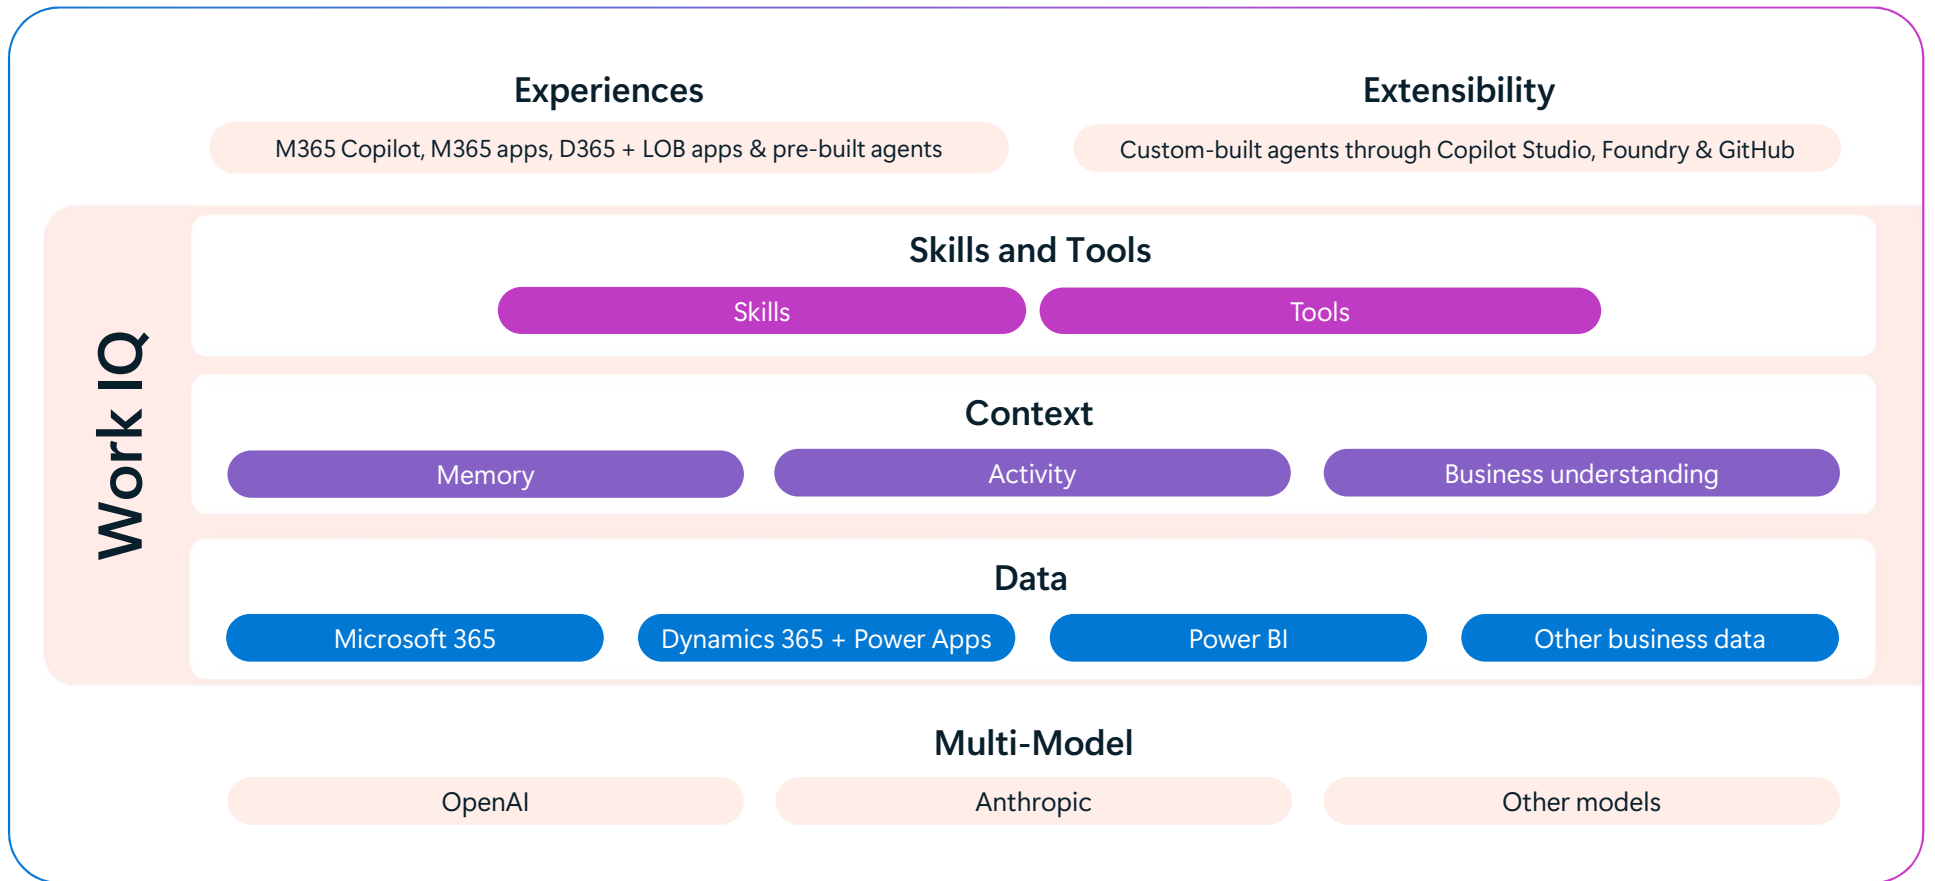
Experiences

M365 Copilot, M365 apps, D365 + LOB apps & pre-built agents

Extensibility

Custom-built agents through Copilot Studio, Foundry & GitHub

Work IQ

Skills and Tools

Skills

Tools

Context

Memory

Activity

Business understanding

Data

Microsoft 365

Dynamics 365 + Power Apps

Power BI

Other business data

Multi-Model

OpenAI

Anthropic

Other models